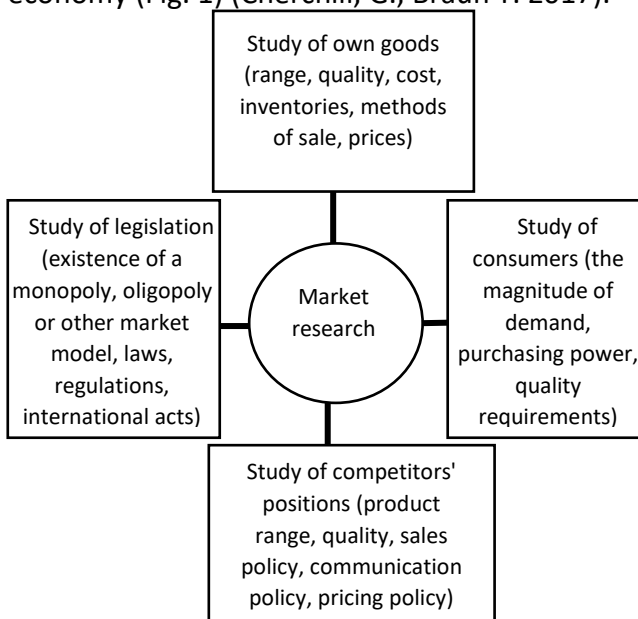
economy (Fig. 1) (Cherchill, G., Braun T. 2017).

Study of own goods (range, quality, cost, inventories, methods of sale, prices)

Study of legislation (existence of a monopoly, oligopoly or other market model, laws, regulations, international acts)

Market research

Study of consumers (the magnitude of demand, purchasing power, quality requirements)

Study of competitors' positions (product range, quality, sales policy, communication policy, pricing policy)